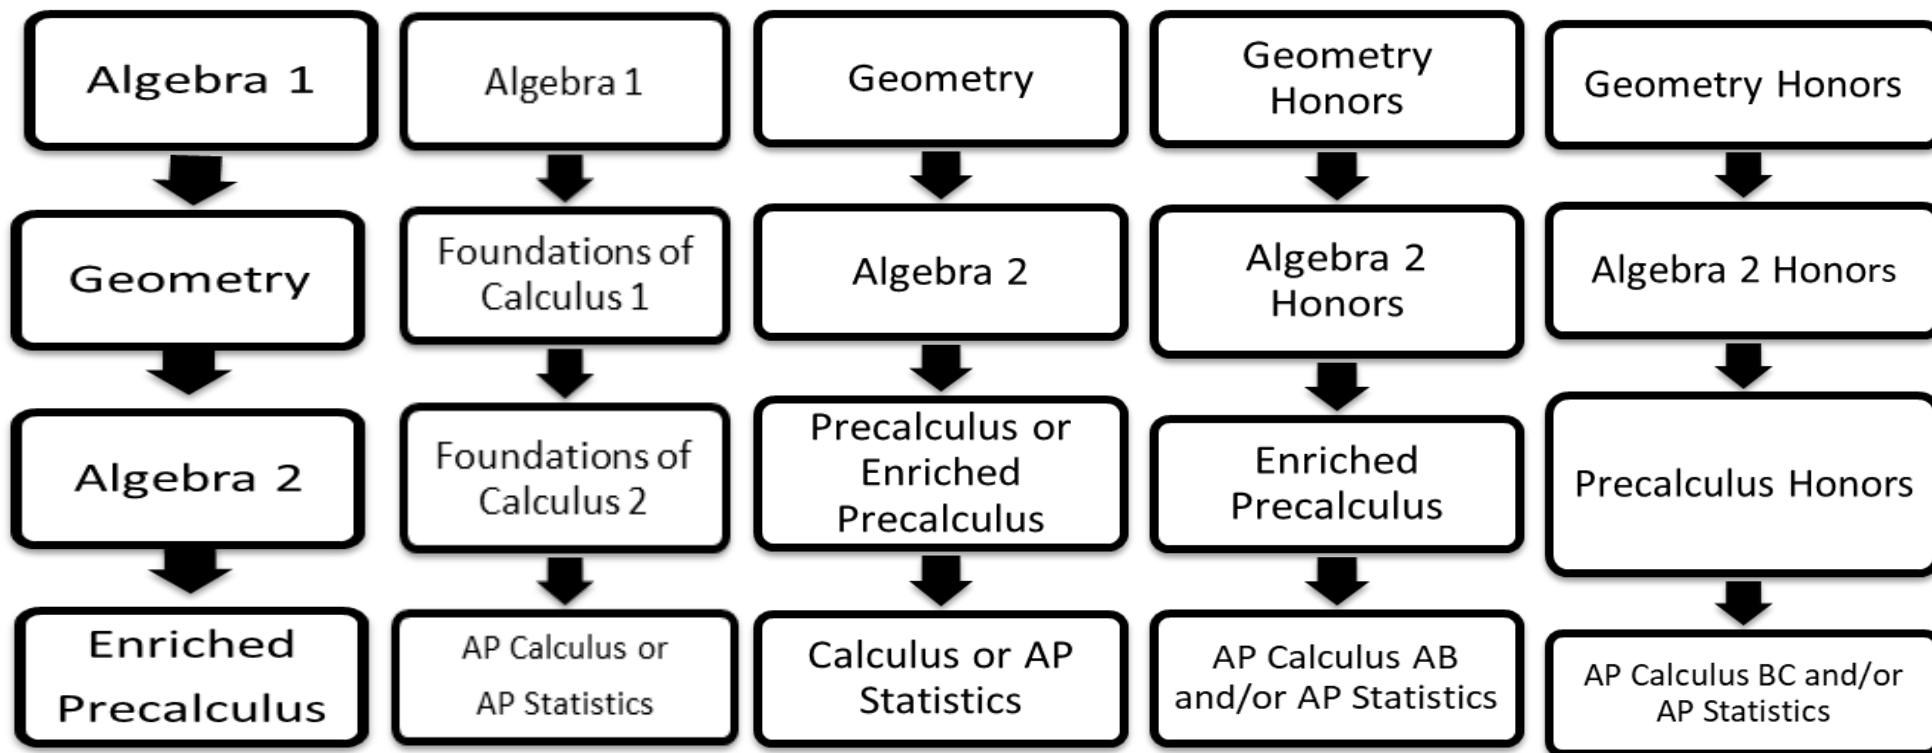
Algebra 1

Geometry

Algebra 2

Enriched Precalculus

Algebra 1

Foundations of Calculus 1

Foundations of Calculus 2

AP Calculus or AP Statistics

Geometry

Algebra 2

Precalculus or Enriched Precalculus

Calculus or AP Statistics

Geometry Honors

Algebra 2 Honors

Enriched Precalculus

AP Calculus AB and/or AP Statistics

Geometry Honors

Algebra 2 Honors

Precalculus Honors

AP Calculus BC and/or AP Statistics